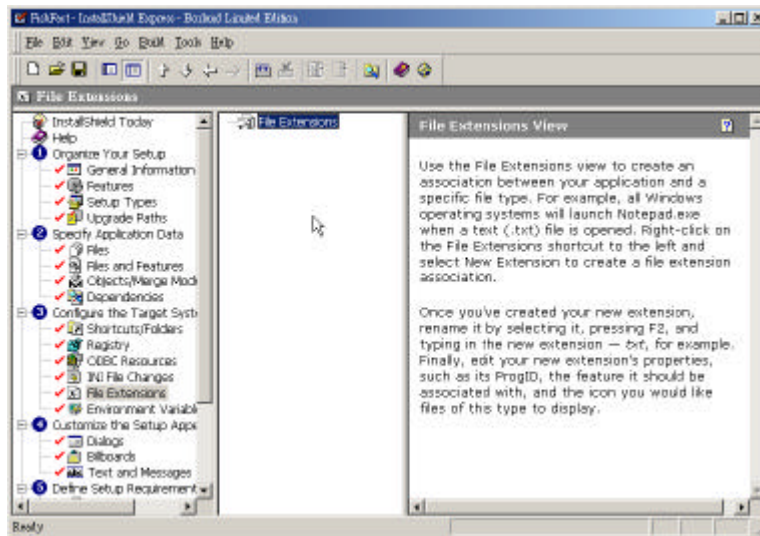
FishFort - InstallShield Express - Borland Limited Edition

File Edit View Go Build Tools Help

File Extensions

InstallShield Today
Help
1 Organize Your Setup
General Information
Features
Setup Types
Upgrade Paths
2 Specify Application Data
Files
Files and Features
Objects/Merge Mod
Dependencies
3 Configure the Target Syst
Shortcuts/Folders
Registry
ODBC Resources
INI File Changes
File Extensions
Environment Variabl
4 Customize the Setup Appe
Dialogs
Billboards
Text and Messages
5 Define Setup Requirement

File Extensions

File Extensions View

Use the File Extensions view to create an association between your application and a specific file type. For example, all Windows operating systems will launch Notepad.exe when a text (.txt) file is opened. Right-click on the File Extensions shortcut to the left and select New Extension to create a file extension association.

Once you've created your new extension, rename it by selecting it, pressing F2, and typing in the new extension — txt, for example. Finally, edit your new extension's properties, such as its ProgID, the feature it should be associated with, and the icon you would like files of this type to display.

Ready